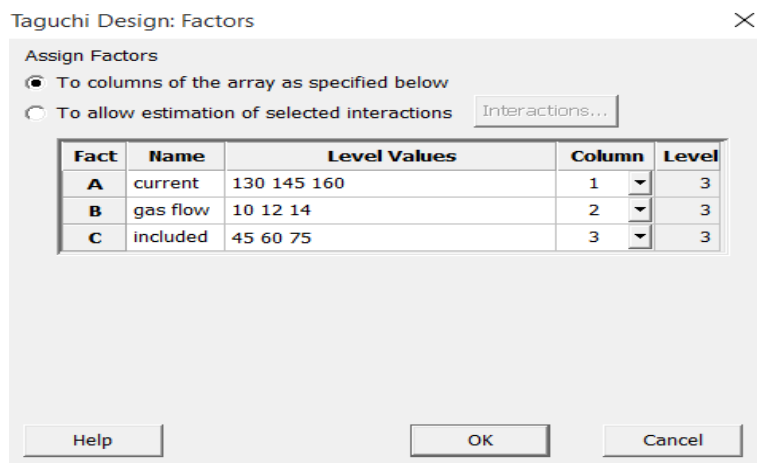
Taguchi Design: Factors

Assign Factors

To columns of the array as specified below

To allow estimation of selected interactions

Interactions...

| Fact | Name | Level Values | Column | Level |
|---|---|---|---|---|
| A | current | 130 145 160 | 1 | 3 |
| B | gas flow | 10 12 14 | 2 | 3 |
| C | included | 45 60 75 | 3 | 3 |

Help

OK

Cancel